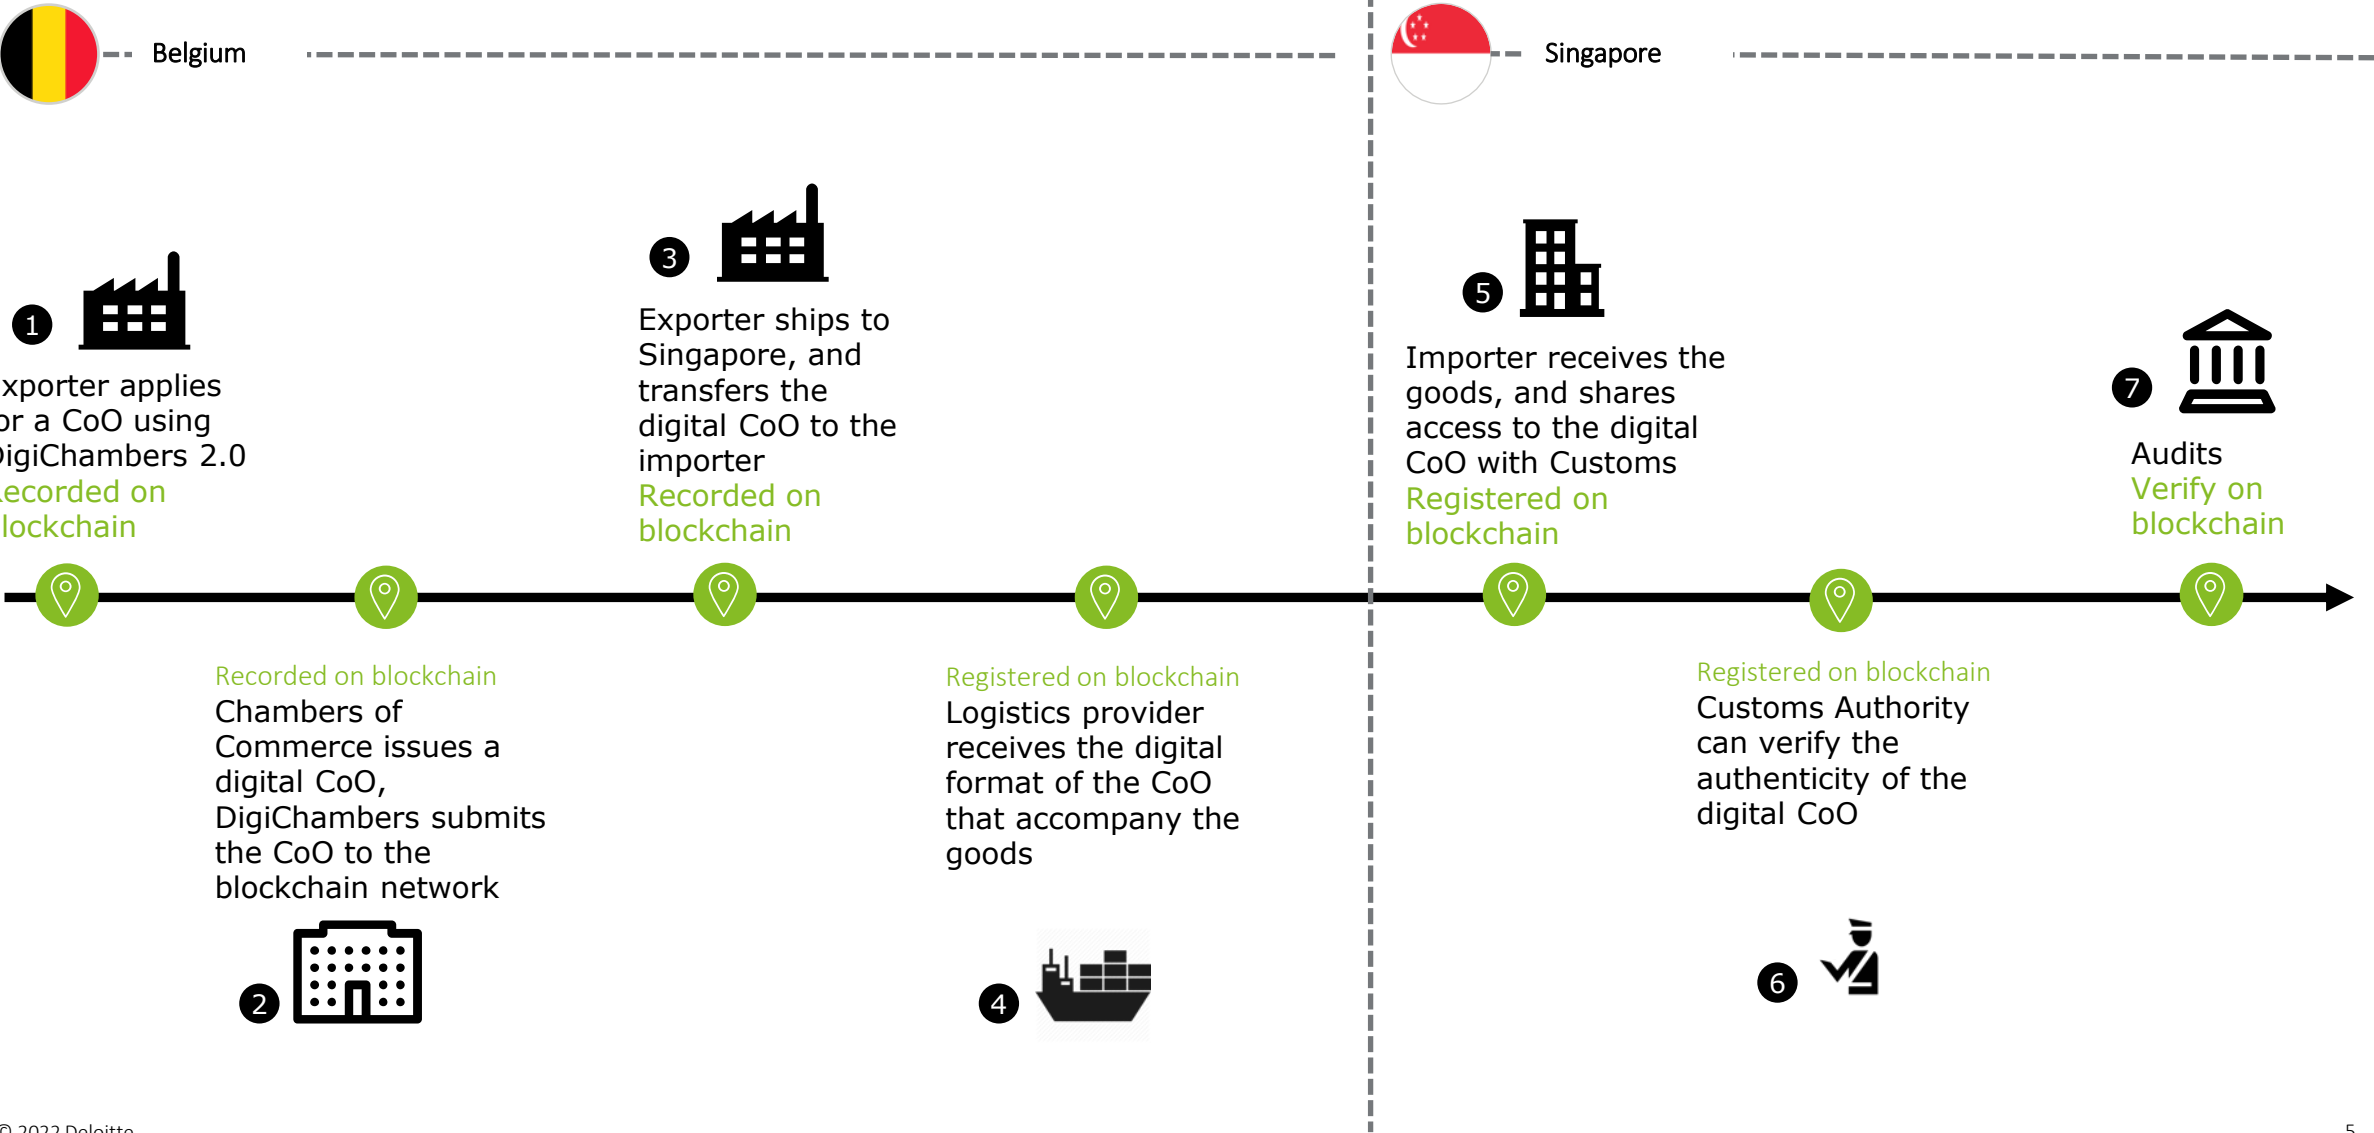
Belgium

Singapore

1

xporter applies or a CoO using DigiChambers 2.0 ecorded on lockchain

3

Exporter ships to Singapore, and transfers the digital CoO to the importer Recorded on blockchain

5

Importer receives the goods, and shares access to the digital CoO with Customs Registered on blockchain

7

Audits Verify on blockchain

Recorded on blockchain Chambers of Commerce issues a digital CoO, DigiChambers submits the CoO to the blockchain network

2

Registered on blockchain Logistics provider receives the digital format of the CoO that accompany the goods

4

Registered on blockchain Customs Authority can verify the authenticity of the digital CoO

6

© 2022 Deloitte

5